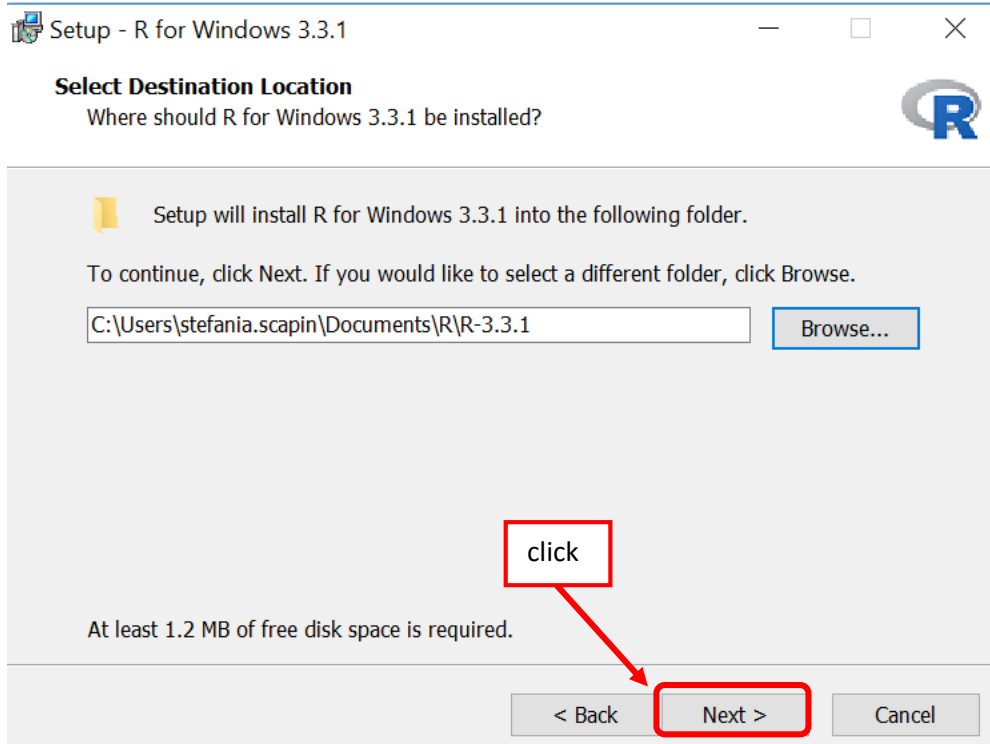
Setup - R for Windows 3.3.1

Select Destination Location
Where should R for Windows 3.3.1 be installed?

R

Setup will install R for Windows 3.3.1 into the following folder.

To continue, click Next. If you would like to select a different folder, click Browse.

C:\Users\stefania.scapin\Documents\R\R-3.3.1

Browse...

click

At least 1.2 MB of free disk space is required.

< Back

Next >

Cancel